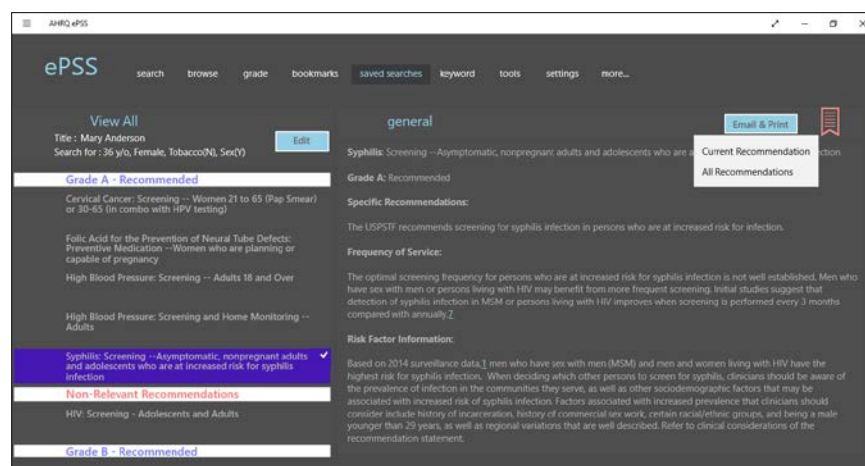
AHRQ ePSS

ePSS

search browse grade bookmarks saved searches keyword tools settings more...

View All

Title : Mary Anderson

Search for : 36 y/o, Female, Tobacco(N), Sex(Y)

Edit

Grade A - Recommended

Cervical Cancer: Screening -- Women 21 to 65 (Pap Smear) or 30-65 (in combo with HPV testing)

Folic Acid for the Prevention of Neural Tube Defects: Preventive Medication --Women who are planning or capable of pregnancy

High Blood Pressure: Screening -- Adults 18 and Over

High Blood Pressure: Screening and Home Monitoring -- Adults

Syphilis: Screening --Asymptomatic, nonpregnant adults and adolescents who are at increased risk for syphilis infection

Non-Relevant Recommendations

HIV: Screening - Adolescents and Adults

Grade B - Recommended

general

Email & Print

Current Recommendation

All Recommendations

Syphilis: Screening --Asymptomatic, nonpregnant adults and adolescents who are a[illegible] infection

Grade A: Recommended

Specific Recommendations:

The USPSTF recommends screening for syphilis infection in persons who are at increased risk for infection.

Frequency of Service:

The optimal screening frequency for persons who are at increased risk for syphilis infection is not well established. Men who have sex with men or persons living with HIV may benefit from more frequent screening. Initial studies suggest that detection of syphilis infection in MSM or persons living with HIV improves when screening is performed every 3 months compared with annually.7

Risk Factor Information:

Based on 2014 surveillance data,1 men who have sex with men (MSM) and men and women living with HIV have the highest risk for syphilis infection. When deciding which other persons to screen for syphilis, clinicians should be aware of the prevalence of infection in the communities they serve, as well as other sociodemographic factors that may be associated with increased risk of syphilis infection. Factors associated with increased prevalence that clinicians should consider include history of incarceration, history of commercial sex work, certain racial/ethnic groups, and being a male younger than 29 years, as well as regional variations that are well described. Refer to clinical considerations of the recommendation statement.